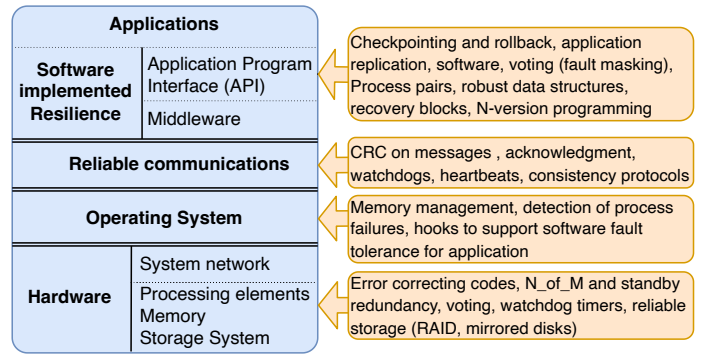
Applications

Software implemented Resilience

Application Program Interface (API)

Middleware

Checkpointing and rollback, application replication, software, voting (fault masking), Process pairs, robust data structures, recovery blocks, N-version programming

Reliable communications

CRC on messages , acknowledgment, watchdogs, heartbeats, consistency protocols

Operating System

Memory management, detection of process failures, hooks to support software fault tolerance for application

Hardware

System network

Processing elements
Memory
Storage System

Error correcting codes, N_of_M and standby redundancy, voting, watchdog timers, reliable storage (RAID, mirrored disks)